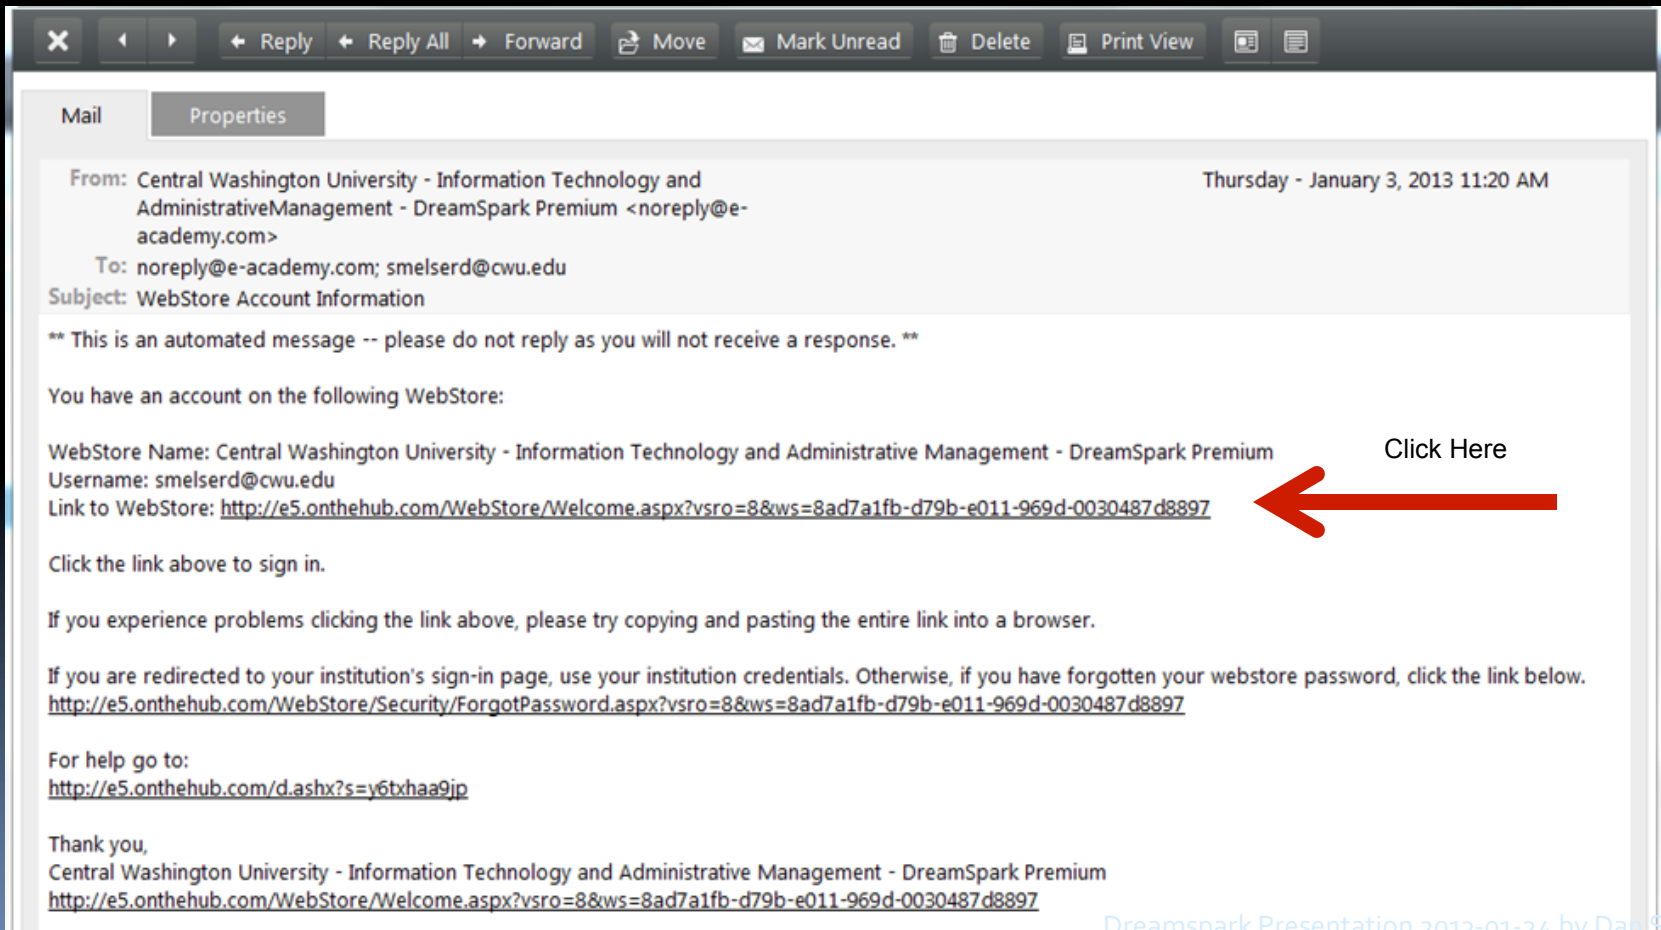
Reply Reply All Forward Move Mark Unread Delete Print View

Mail Properties

From: Central Washington University - Information Technology and AdministrativeManagement - DreamSpark Premium <noreply@e-academy.com>

Thursday - January 3, 2013 11:20 AM

To: noreply@e-academy.com; smelserd@cwu.edu

Subject: WebStore Account Information

** This is an automated message -- please do not reply as you will not receive a response. **

You have an account on the following WebStore:

WebStore Name: Central Washington University - Information Technology and Administrative Management - DreamSpark Premium
Username: smelserd@cwu.edu
Link to WebStore: http://e5.onthehub.com/WebStore/Welcome.aspx?vsro=8&ws=8ad7a1fb-d79b-e011-969d-0030487d8897

Click Here

Click the link above to sign in.

If you experience problems clicking the link above, please try copying and pasting the entire link into a browser.

If you are redirected to your institution's sign-in page, use your institution credentials. Otherwise, if you have forgotten your webstore password, click the link below.
http://e5.onthehub.com/WebStore/Security/ForgotPassword.aspx?vsro=8&ws=8ad7a1fb-d79b-e011-969d-0030487d8897

For help go to:
http://e5.onthehub.com/d.ashx?s=y6txhaa9jp

Thank you,
Central Washington University - Information Technology and Administrative Management - DreamSpark Premium
http://e5.onthehub.com/WebStore/Welcome.aspx?vsro=8&ws=8ad7a1fb-d79b-e011-969d-0030487d8897

Dreamspark Presentation 2013-01-24 by Dan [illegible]